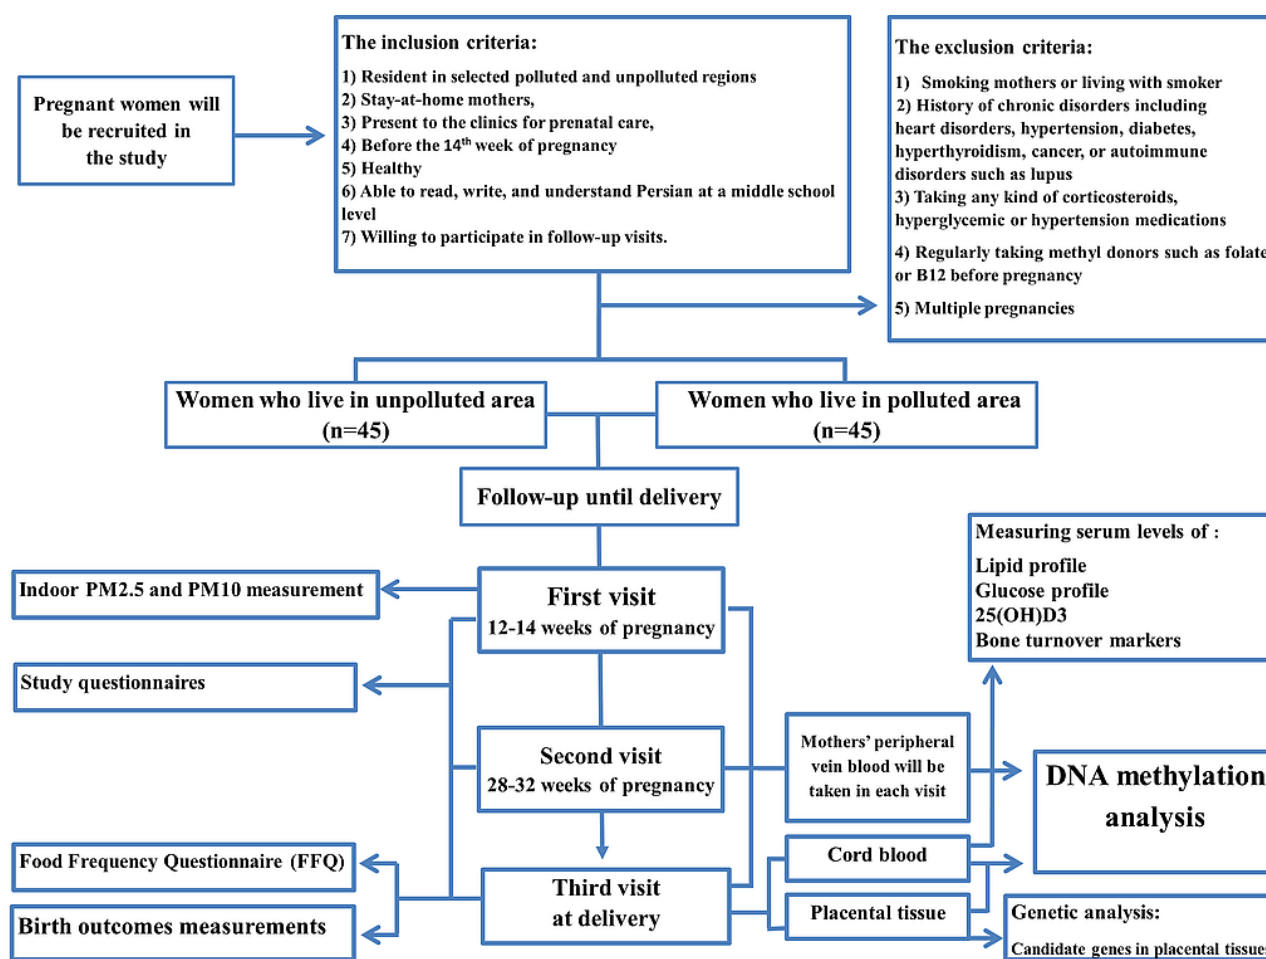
Pregnant women will be recruited in the study

The inclusion criteria:
1) Resident in selected polluted and unpolluted regions
2) Stay-at-home mothers,
3) Present to the clinics for prenatal care,
4) Before the 14$^{th}$ week of pregnancy
5) Healthy
6) Able to read, write, and understand Persian at a middle school level
7) Willing to participate in follow-up visits.

The exclusion criteria:
1) Smoking mothers or living with smoker
2) History of chronic disorders including heart disorders, hypertension, diabetes, hyperthyroidism, cancer, or autoimmune disorders such as lupus
3) Taking any kind of corticosteroids, hyperglycemic or hypertension medications
4) Regularly taking methyl donors such as folate or B12 before pregnancy
5) Multiple pregnancies

Women who live in unpolluted area (n=45)

Women who live in polluted area (n=45)

Follow-up until delivery

Measuring serum levels of :
Lipid profile
Glucose profile
25(OH)D3
Bone turnover markers

Indoor PM2.5 and PM10 measurement

First visit
12-14 weeks of pregnancy

Study questionnaires

Second visit
28-32 weeks of pregnancy

Mothers' peripheral vein blood will be taken in each visit

DNA methylation analysis

Food Frequency Questionnaire (FFQ)

Cord blood

Third visit
at delivery

Birth outcomes measurements

Placental tissue

Genetic analysis:
Candidate genes in placental tissue